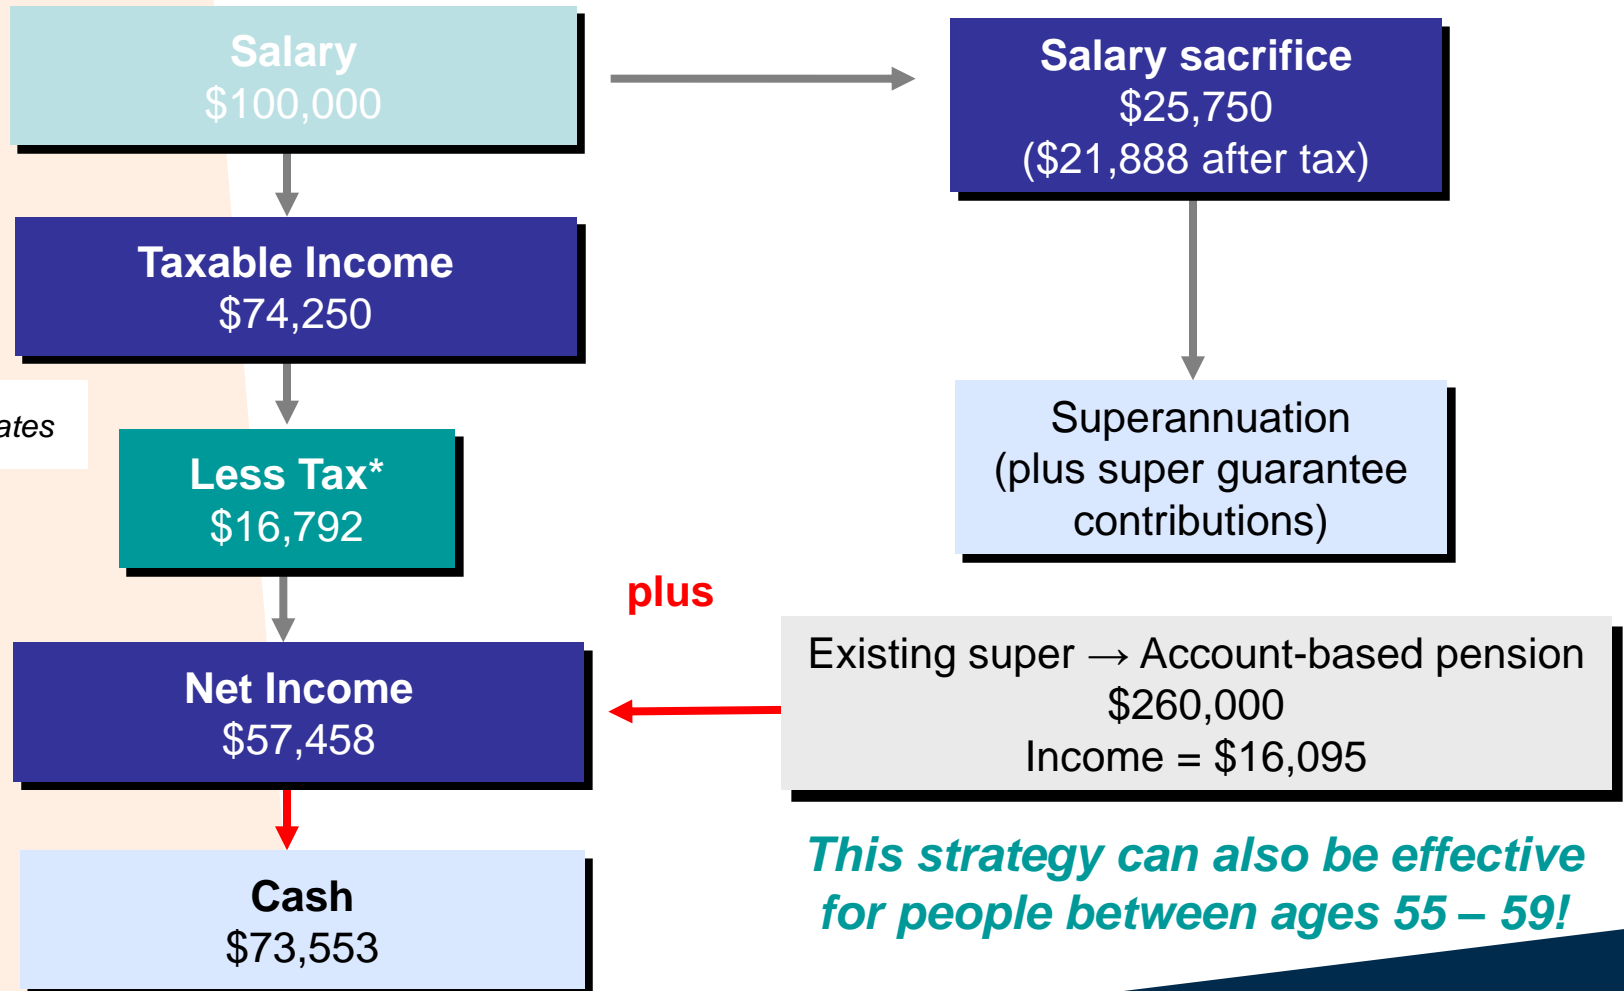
Salary
$100,000

Salary sacrifice
$25,750
($21,888 after tax)

Taxable Income
$74,250

ates

Less Tax*
$16,792

Superannuation
(plus super guarantee contributions)

plus

Net Income
$57,458

Existing super → Account-based pension
$260,000
Income = $16,095

Cash
$73,553

This strategy can also be effective for people between ages 55 – 59!